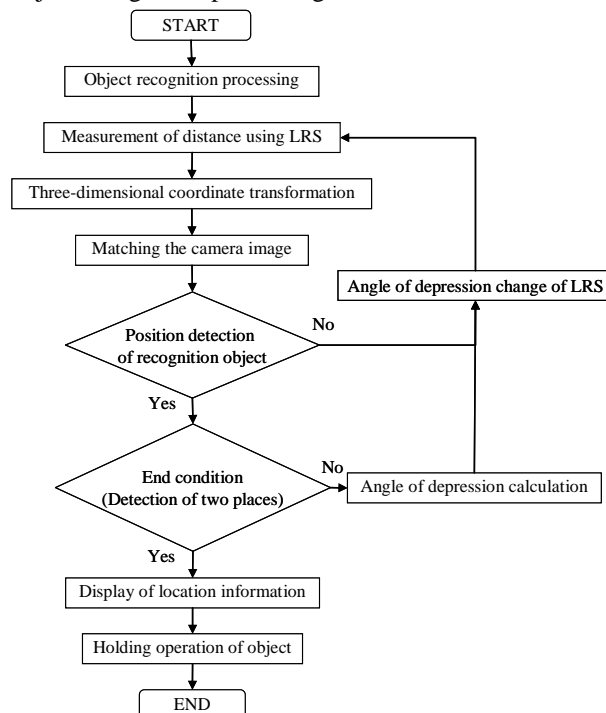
START

Object recognition processing

Measurement of distance using LRS

Three-dimensional coordinate transformation

Matching the camera image

Angle of depression change of LRS

Position detection of recognition object

No

Yes

End condition (Detection of two places)

No

Angle of depression calculation

Yes

Display of location information

Holding operation of object

END